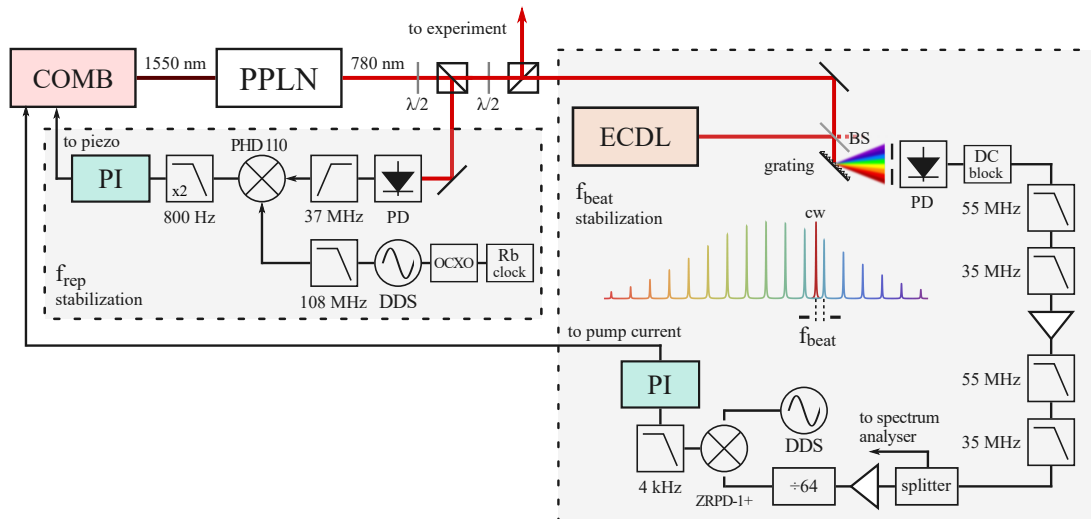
to experiment
COMB
1550 nm
PPLN
780 nm
λ/2
λ/2
ECDL
BS
grating
to piezo
PI
x2
800 Hz
PHD 110
37 MHz
PD
PD
DC block
$f_{beat}$ stabilization
55 MHz
cw
35 MHz
108 MHz
DDS
OCXO
Rb clock
$f_{rep}$ stabilization
$f_{beat}$
to pump current
PI
55 MHz
DDS
to spectrum analyser
35 MHz
4 kHz
ZRPD-1+
÷64
splitter